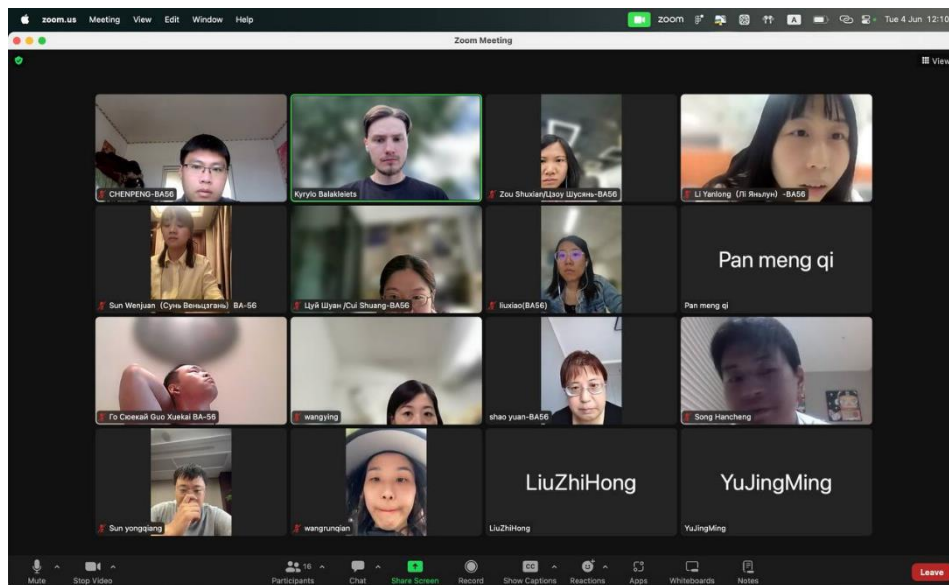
zoom.us Meeting View Edit Window Help

zoom

Tue 4 Jun 12:10

Zoom Meeting

View

CHENPENG-BA56

Kyrylo Balakleiets

Zou Shuxian/Цзоу Шусянь-BA56

Li Yanlong（Лі Яньлун）-BA56

Sun Wenjuan（Сунь Веньцзянь）BA-56

Цуй Шуан /Cui Shuang-BA56

liuxiao(BA56)

Pan meng qi

Pan meng qi

Го Сюекай Guo Xuekai BA-56

wangying

shao yuan-BA56

Song Hancheng

Sun yongqiang

wangrunqian

LiuZhiHong

LiuZhiHong

YuJingMing

YuJingMing

Mute

Stop Video

16

Participants

Chat

Share Screen

Record

CC

Show Captions

Reactions

Apps

Whiteboards

Notes

Leave